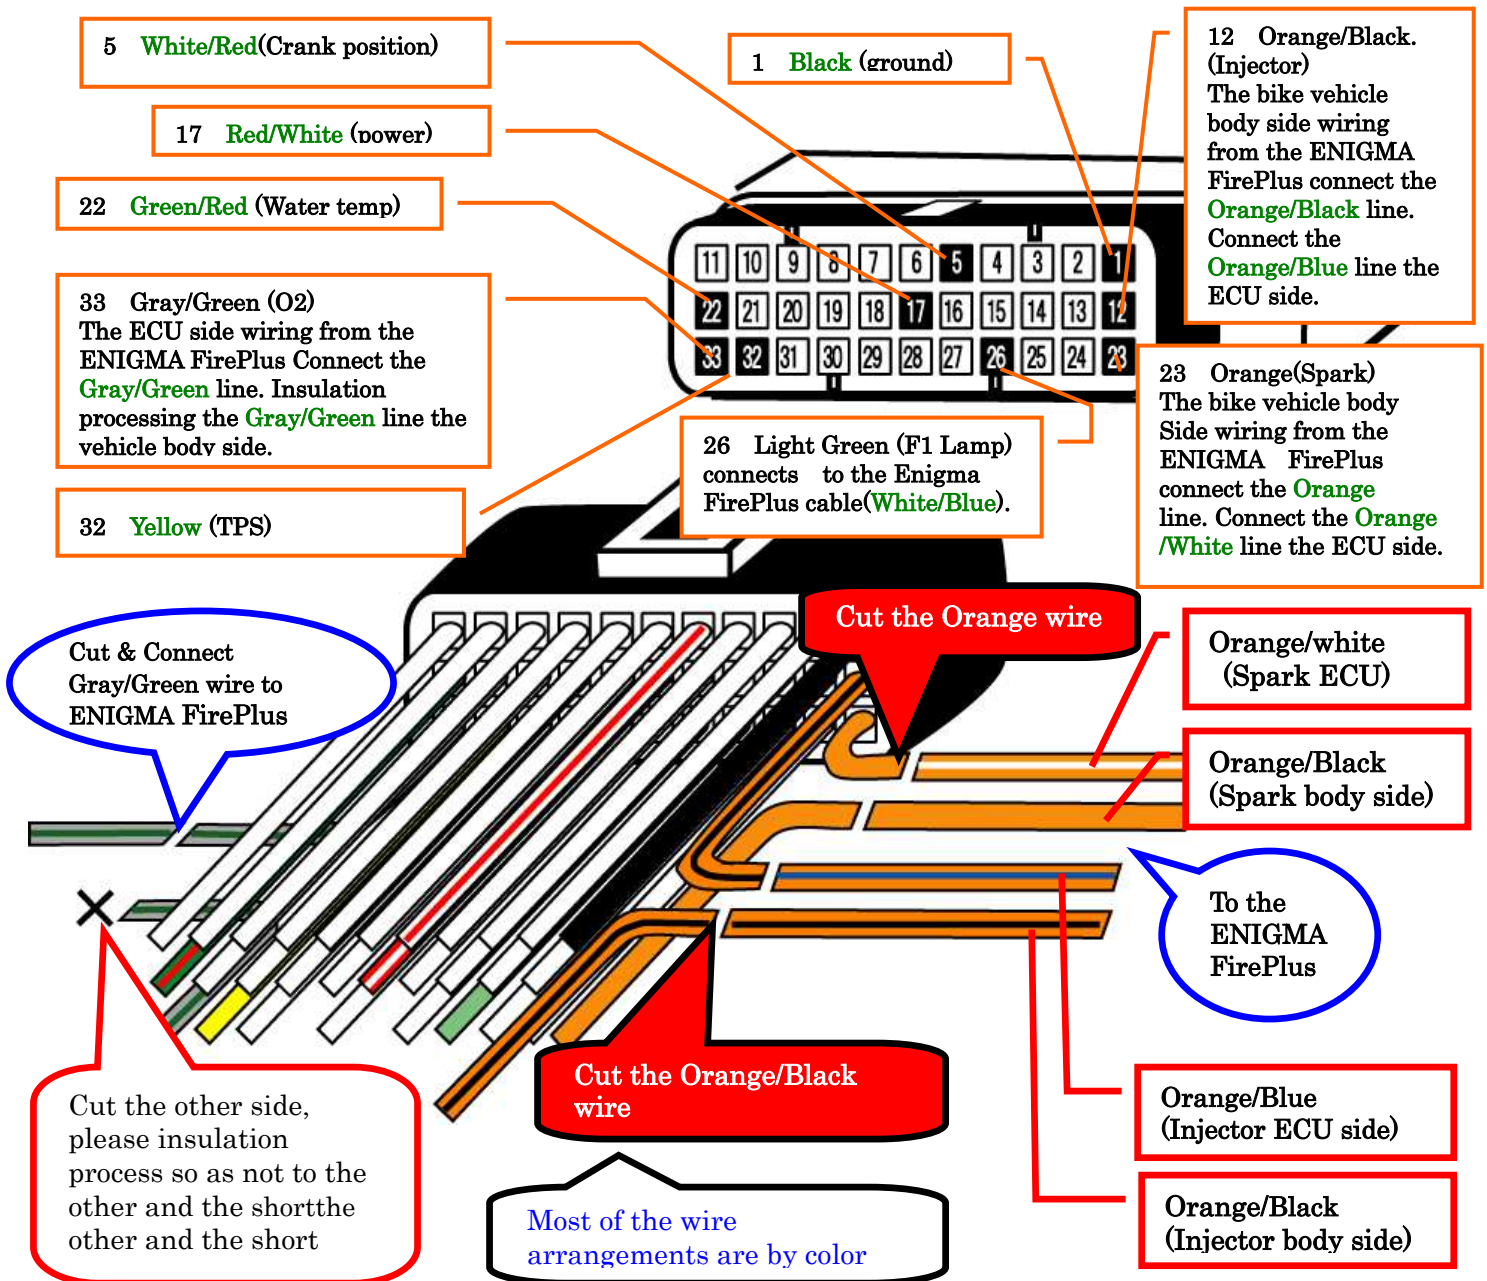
5 White/Red(Crank position)

17 Red/White (power)

22 Green/Red (Water temp)

33 Gray/Green (O2)
The ECU side wiring from the ENIGMA FirePlus Connect the Gray/Green line. Insulation processing the Gray/Green line the vehicle body side.

32 Yellow (TPS)

1 Black (ground)

12 Orange/Black. (Injector)
The bike vehicle body side wiring from the ENIGMA FirePlus connect the Orange/Black line. Connect the Orange/Blue line the ECU side.

11 10 9 8 7 6 5 4 3 2 1
22 21 20 19 18 17 16 15 14 13 12
33 32 31 30 29 28 27 26 25 24 23

26 Light Green (F1 Lamp) connects to the Enigma FirePlus cable(White/Blue).

23 Orange(Spark)
The bike vehicle body Side wiring from the ENIGMA FirePlus connect the Orange line. Connect the Orange /White line the ECU side.

Cut the Orange wire

Orange/white (Spark ECU)

Orange/Black (Spark body side)

Cut & Connect Gray/Green wire to ENIGMA FirePlus

To the ENIGMA FirePlus

Cut the Orange/Black wire

Orange/Blue (Injector ECU side)

Orange/Black (Injector body side)

Cut the other side, please insulation process so as not to the other and the shortthe other and the short

Most of the wire arrangements are by color